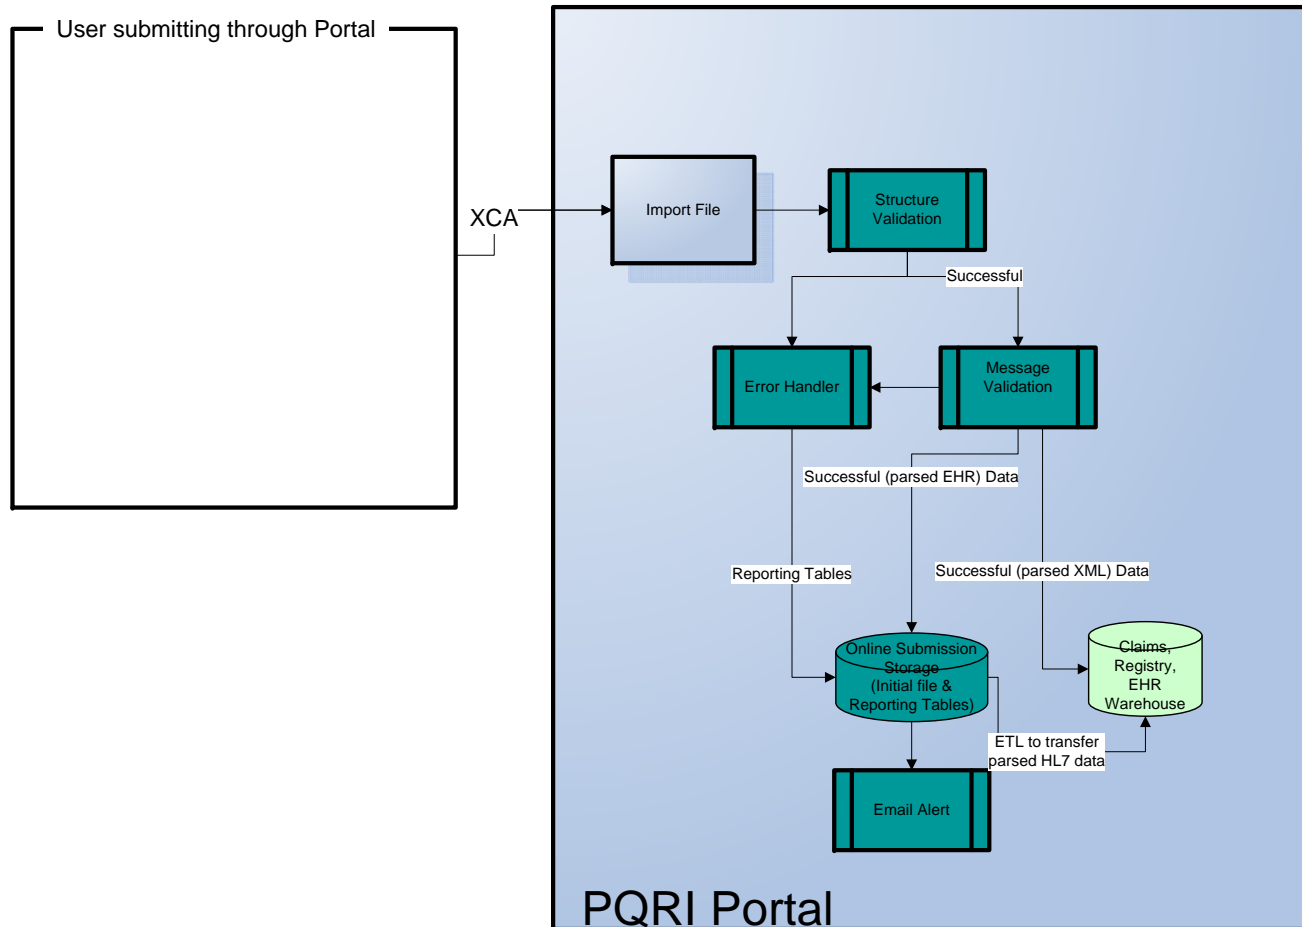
User submitting through Portal

XCA

Import File

Structure Validation

Successful

Error Handler

Message Validation

Successful (parsed EHR) Data

Reporting Tables

Successful (parsed XML) Data

Online Submission Storage (Initial file & Reporting Tables)

Claims, Registry, EHR Warehouse

ETL to transfer parsed HL7 data

Email Alert

PQRI Portal